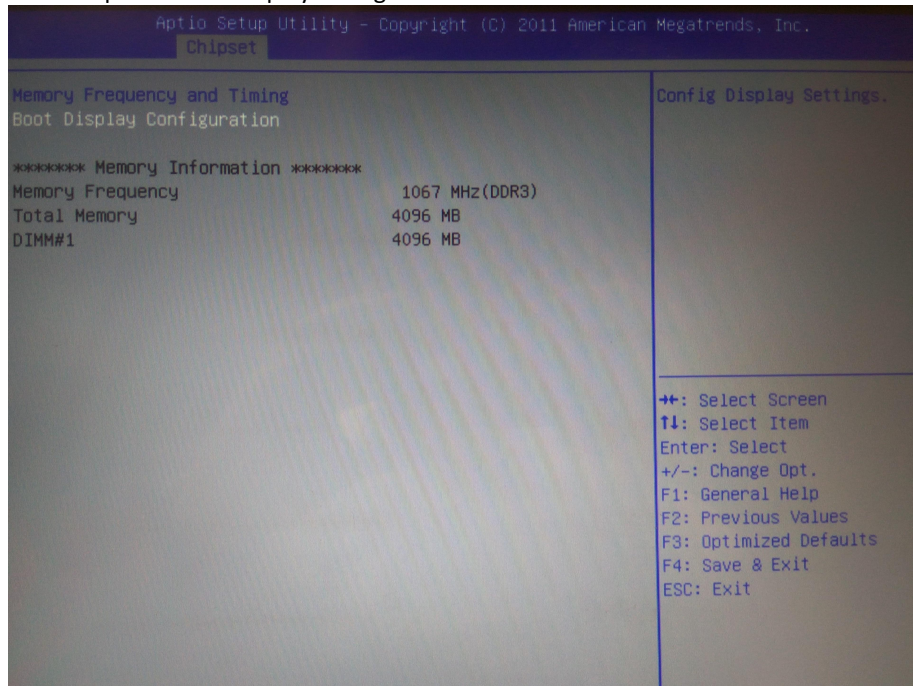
Aptio Setup Utility - Copyright (C) 2011 American Megatrends, Inc.
Chipset

Memory Frequency and Timing
Boot Display Configuration

******* Memory Information *******
Memory Frequency 1067 MHz(DDR3)
Total Memory 4096 MB
DIMM#1 4096 MB

Config Display Settings.

→←: Select Screen
↑↓: Select Item
Enter: Select
+/-: Change Opt.
F1: General Help
F2: Previous Values
F3: Optimized Defaults
F4: Save & Exit
ESC: Exit